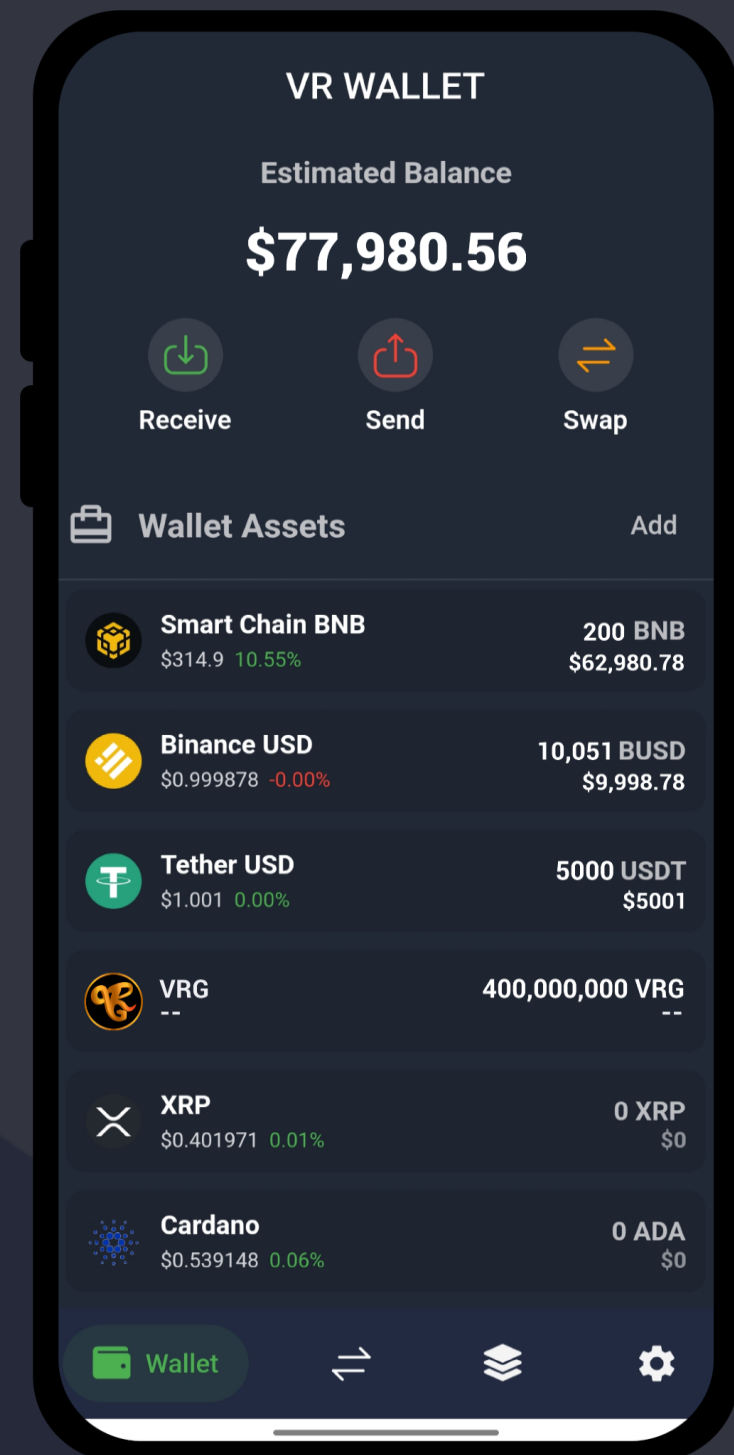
VR WALLET

Estimated Balance

$77,980.56

Receive

Send

Swap

Wallet Assets

Add

Smart Chain BNB
$314.9 10.55%
200 BNB
$62,980.78

Binance USD
$0.999878 -0.00%
10,051 BUSD
$9,998.78

Tether USD
$1.001 0.00%
5000 USDT
$5001

VRG
--
400,000,000 VRG
--

XRP
$0.401971 0.01%
0 XRP
$0

Cardano
$0.539148 0.06%
0 ADA
$0

Wallet